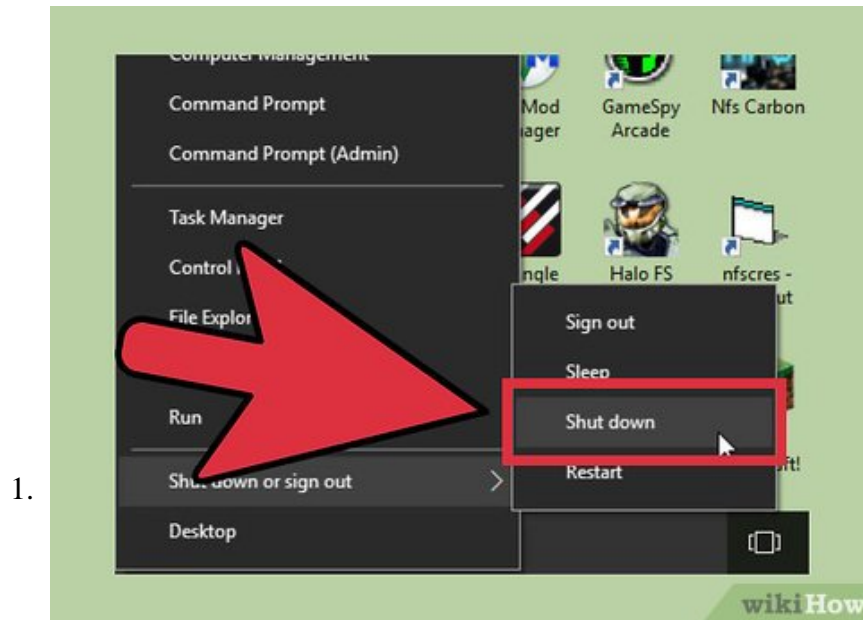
1.

Computer Management
Command Prompt
Command Prompt (Admin)
Task Manager
Control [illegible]
File Explor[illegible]
Run
Shut down or sign out
Desktop

Mod
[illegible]ager
GameSpy Arcade
Nfs Carbon
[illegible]ngle
Halo FS
nfscres - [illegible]ut
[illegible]ft!

Sign out
Sleep
Shut down
Restart

wikiHow